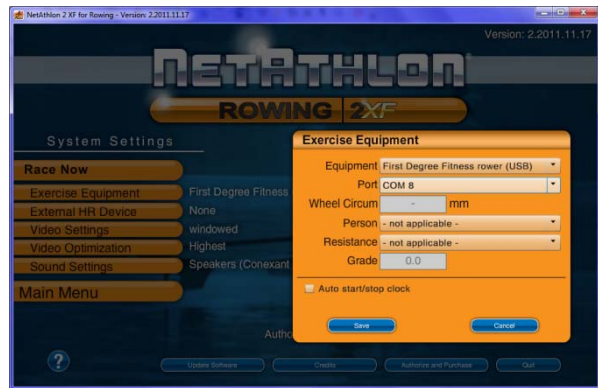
NetAthlon 2 XF for Rowing - Version: 2.2011.11.17

Version: 2.2011.11.17

NETATHLON

ROWING 2XF

System Settings

Race Now

Exercise Equipment First Degree Fitness

External HR Device None

Video Settings windowed

Video Optimization Highest

Sound Settings Speakers (Conexant

Main Menu

Exercise Equipment

Equipment First Degree Fitness rower (USB)

Port COM 8

Wheel Circum - mm

Person - not applicable -

Resistance - not applicable -

Grade 0.0

Auto start/stop clock

Save

Cancel

Autho

?

Update Software

Credits

Authorize and Purchase

Quit